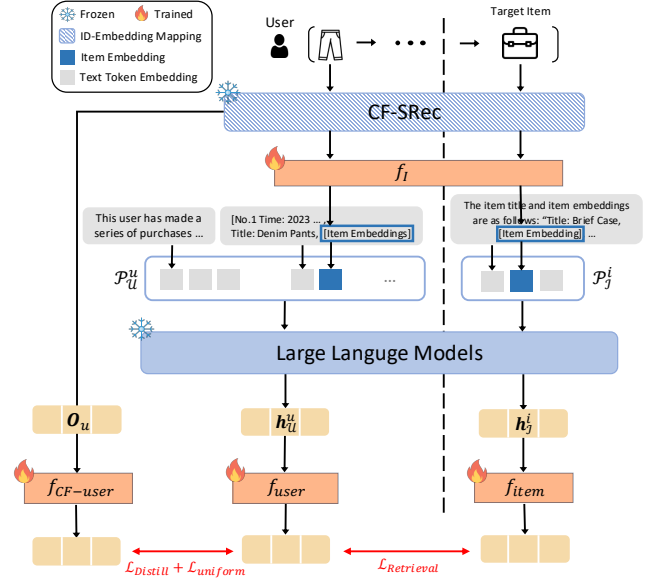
Frozen Trained

ID-Embedding Mapping

Item Embedding

Text Token Embedding

User

Target Item

CF-SRec

$f_I$

This user has made a series of purchases ...

[No.1 Time: 2023 ... Title: Denim Pants, [Item Embeddings]

The item title and item embeddings are as follows: "Title: Brief Case, [Item Embedding] ...

$\mathcal{P}^u_{\mathcal{U}}$

...

$\mathcal{P}^i_{\mathcal{I}}$

Large Languge Models

$\boldsymbol{O}_u$

$\boldsymbol{h}^u_{\mathcal{U}}$

$\boldsymbol{h}^i_{\mathcal{I}}$

$f_{CF-user}$

$f_{user}$

$f_{item}$

$\mathcal{L}_{Distill} + \mathcal{L}_{uniform}$

$\mathcal{L}_{Retrieval}$